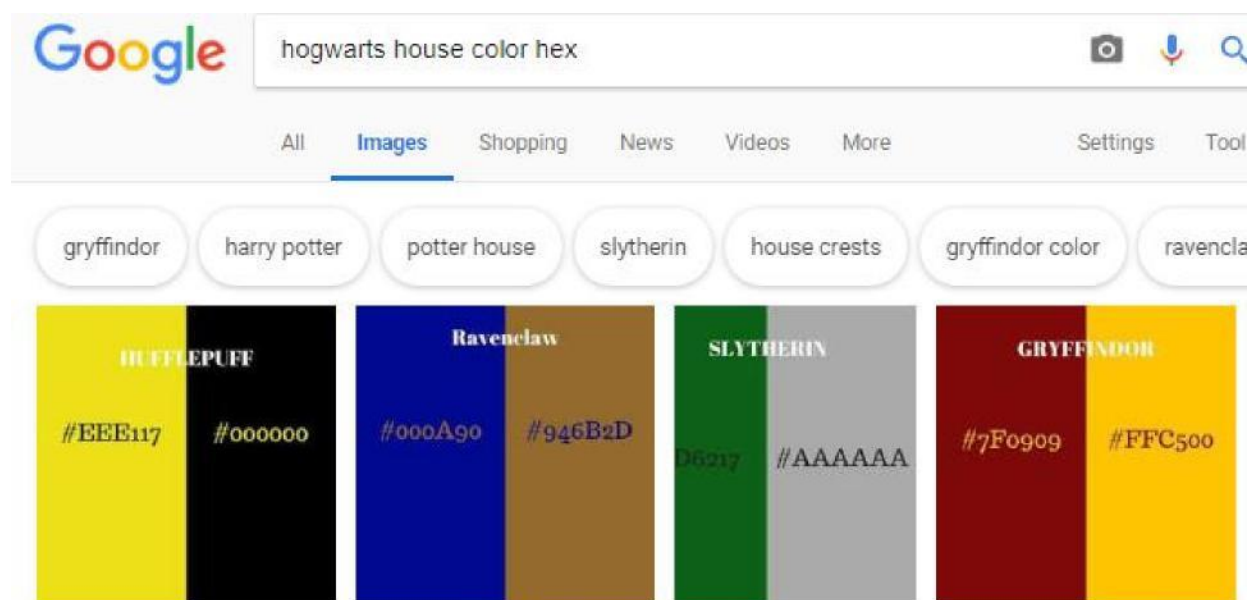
Google

hogwarts house color hex

All Images Shopping News Videos More Settings Tool

gryffindor harry potter potter house slytherin house crests gryffindor color ravencla

HUFFLEPUFF
#EEE117 #000000

Ravenclaw
#000A90 #946B2D

SLYTHERIN
D6217 #AAAAAA

GRYFFINDOR
#7F0909 #FFC500